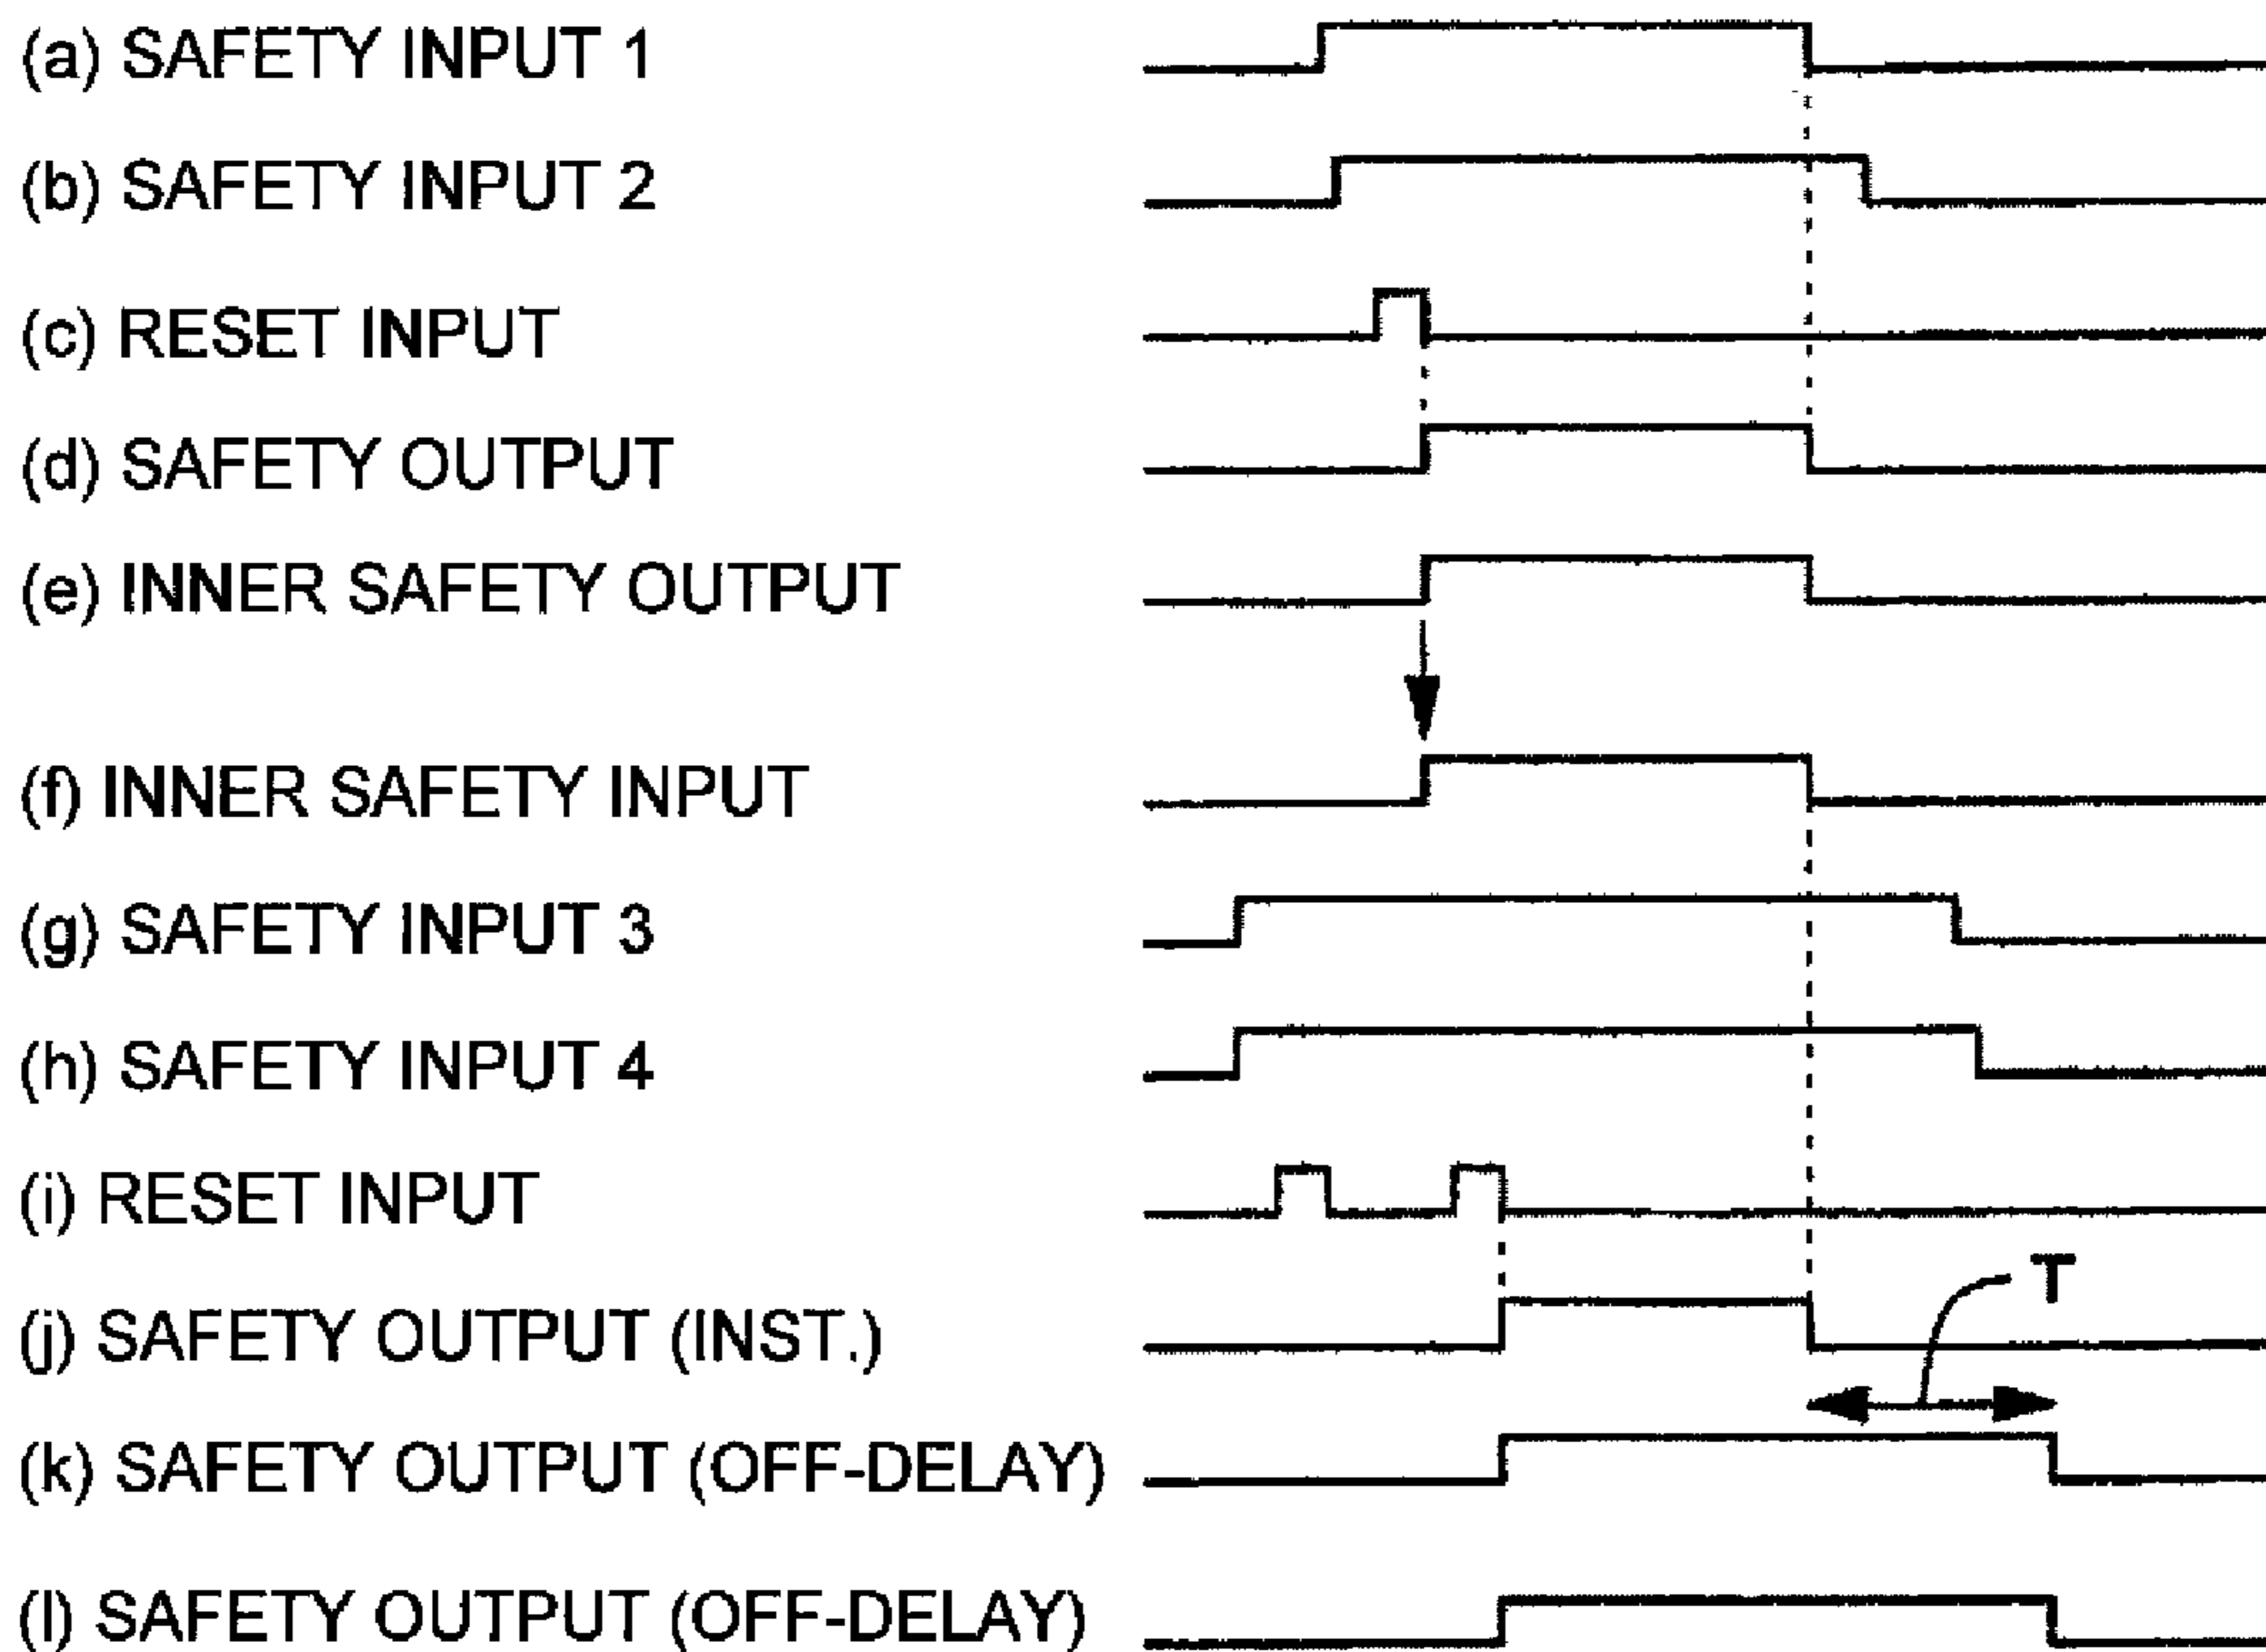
(a) SAFETY INPUT 1

(b) SAFETY INPUT 2

(c) RESET INPUT

(d) SAFETY OUTPUT

(e) INNER SAFETY OUTPUT

(f) INNER SAFETY INPUT

(g) SAFETY INPUT 3

(h) SAFETY INPUT 4

(i) RESET INPUT

(j) SAFETY OUTPUT (INST.)

T

(k) SAFETY OUTPUT (OFF-DELAY)

(l) SAFETY OUTPUT (OFF-DELAY)